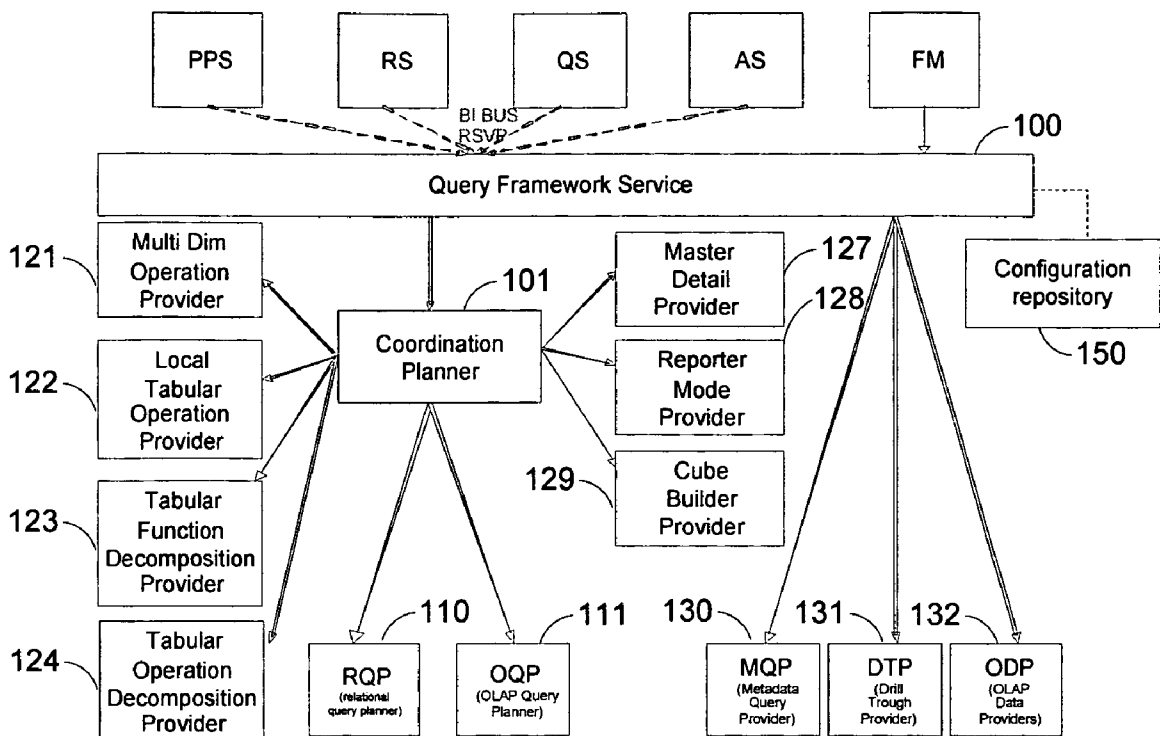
PPS

RS

QS

AS

FM

BI BUS
RSVP

100

Query Framework Service

121

Multi Dim Operation Provider

122

Local Tabular Operation Provider

123

Tabular Function Decomposition Provider

124

Tabular Operation Decomposition Provider

101

Coordination Planner

127

Master Detail Provider

128

Reporter Mode Provider

129

Cube Builder Provider

Configuration repository

150

110

RQP
(relational query planner)

111

OQP
(OLAP Query Planner)

130

MQP
(Metadata Query Provider)

131

DTP
(Drill Trough Provider)

132

ODP
(OLAP Data Providers)